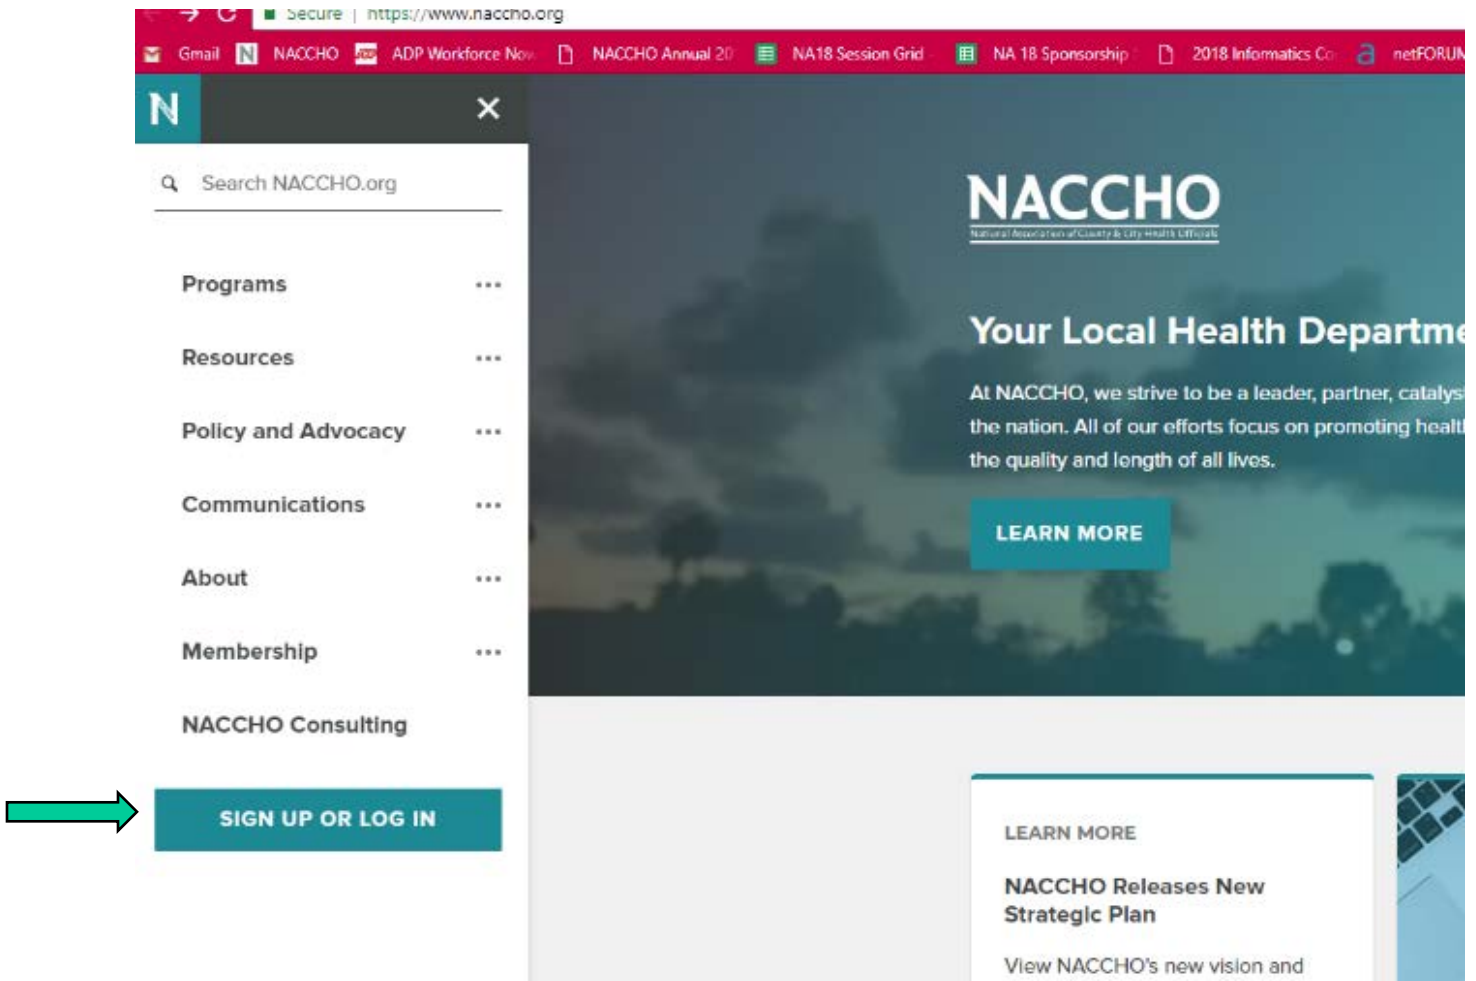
Secure | https://www.naccho.org

Gmail NACCHO ADP Workforce Now NACCHO Annual 20 NA18 Session Grid NA 18 Sponsorship 2018 Informatics Co netFORUM

N ×

Search NACCHO.org

Programs •••

Resources •••

Policy and Advocacy •••

Communications •••

About •••

Membership •••

NACCHO Consulting

SIGN UP OR LOG IN

NACCHO
National Association of County & City Health Officials

Your Local Health Departme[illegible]

At NACCHO, we strive to be a leader, partner, catalys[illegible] the nation. All of our efforts focus on promoting healt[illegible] the quality and length of all lives.

LEARN MORE

LEARN MORE

NACCHO Releases New Strategic Plan

View NACCHO's new vision and